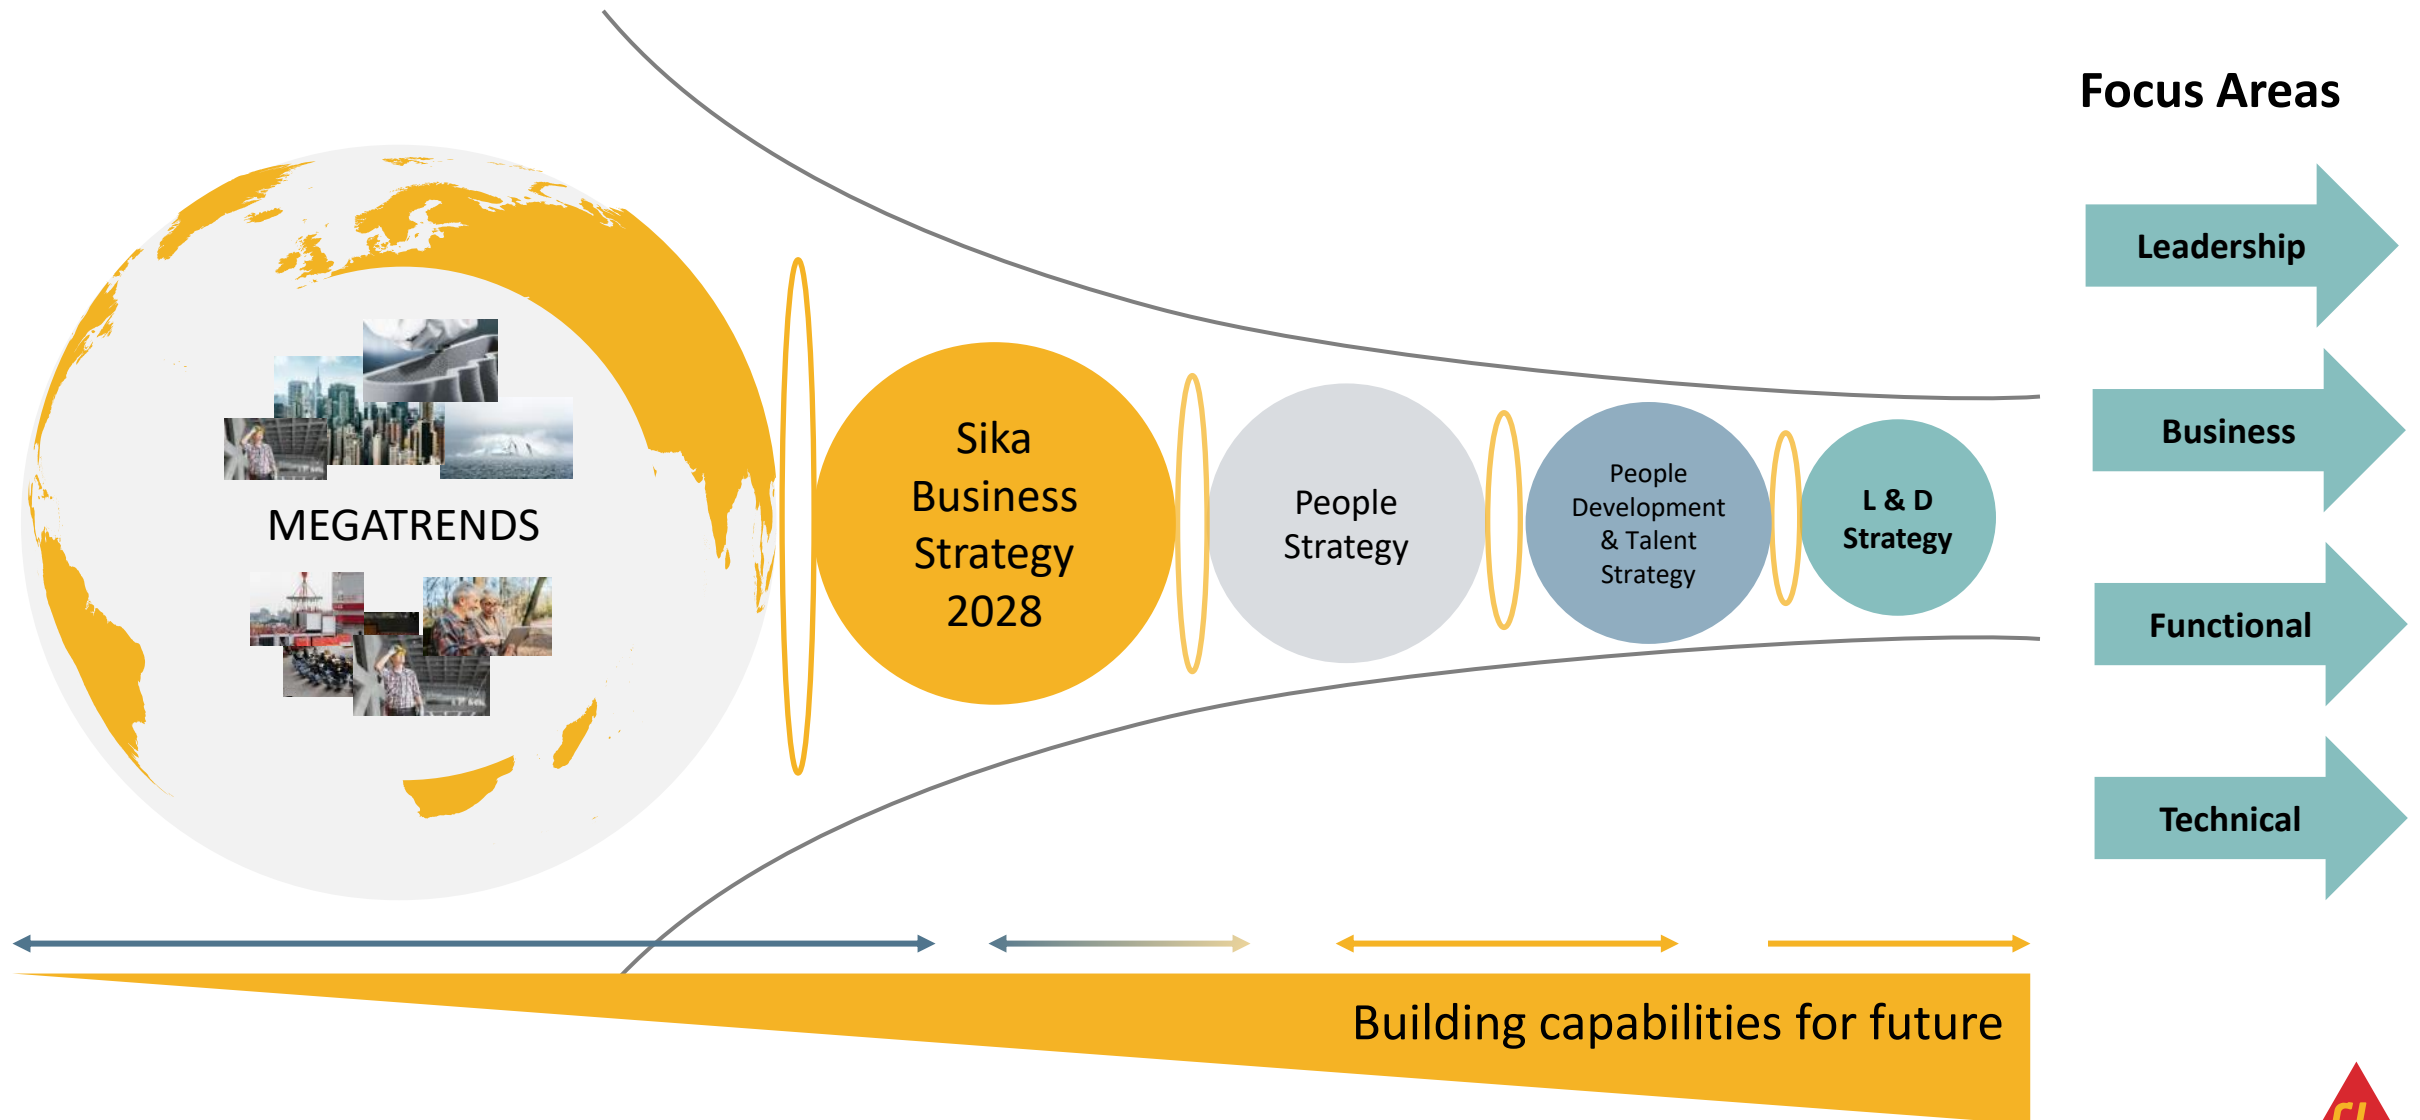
Focus Areas

Leadership

Business

Functional

Technical

MEGATRENDS

Sika Business Strategy 2028

People Strategy

People Development & Talent Strategy

L & D Strategy

Building capabilities for future